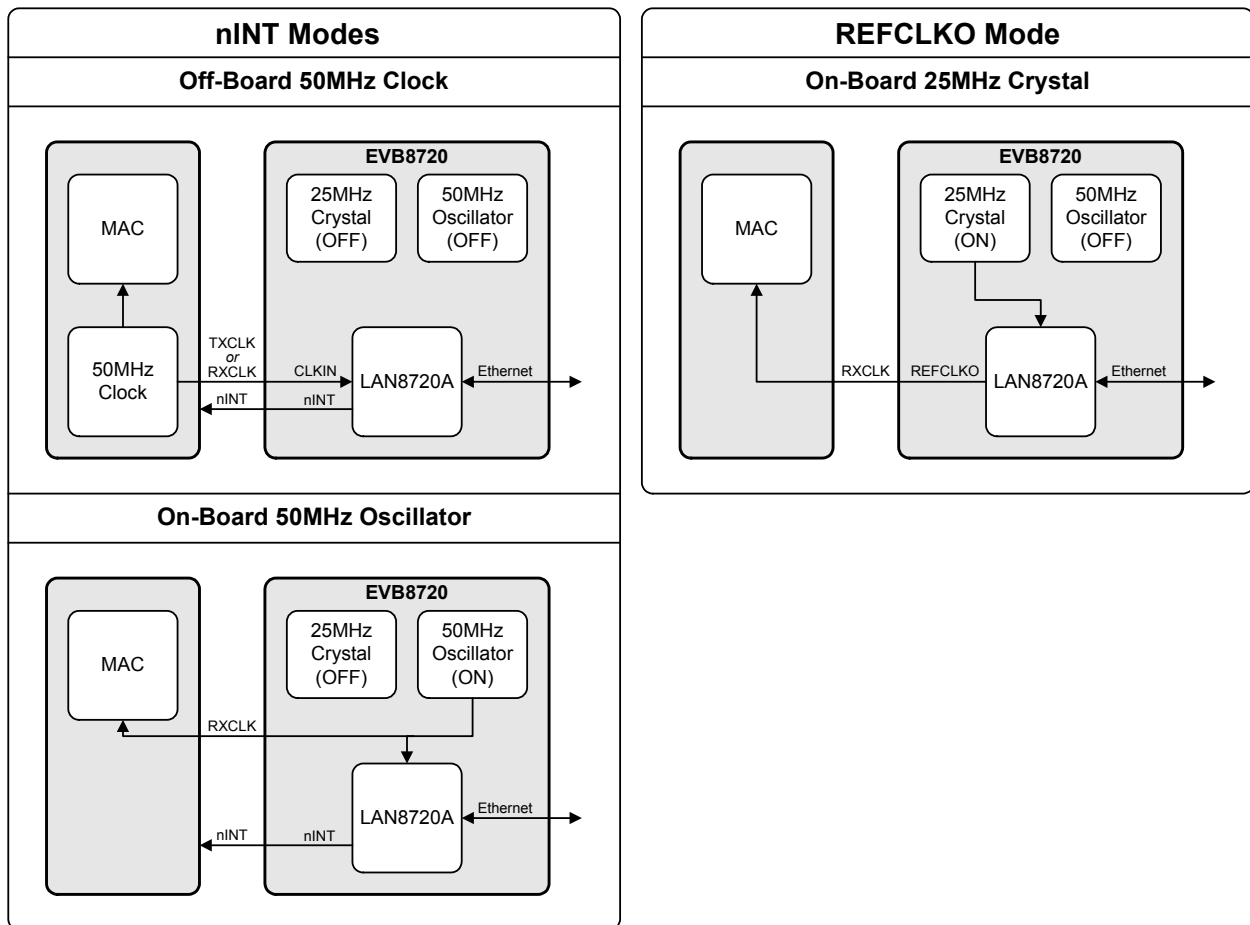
nINT Modes

Off-Board 50MHz Clock

MAC

50MHz Clock

TXCLK
or
RXCLK

EVB8720

25MHz Crystal (OFF)

50MHz Oscillator (OFF)

CLKIN

LAN8720A

Ethernet

nINT

nINT

On-Board 50MHz Oscillator

MAC

EVB8720

25MHz Crystal (OFF)

50MHz Oscillator (ON)

RXCLK

LAN8720A

Ethernet

nINT

nINT

REFCLKO Mode

On-Board 25MHz Crystal

MAC

EVB8720

25MHz Crystal (ON)

50MHz Oscillator (OFF)

RXCLK

REFCLKO

LAN8720A

Ethernet